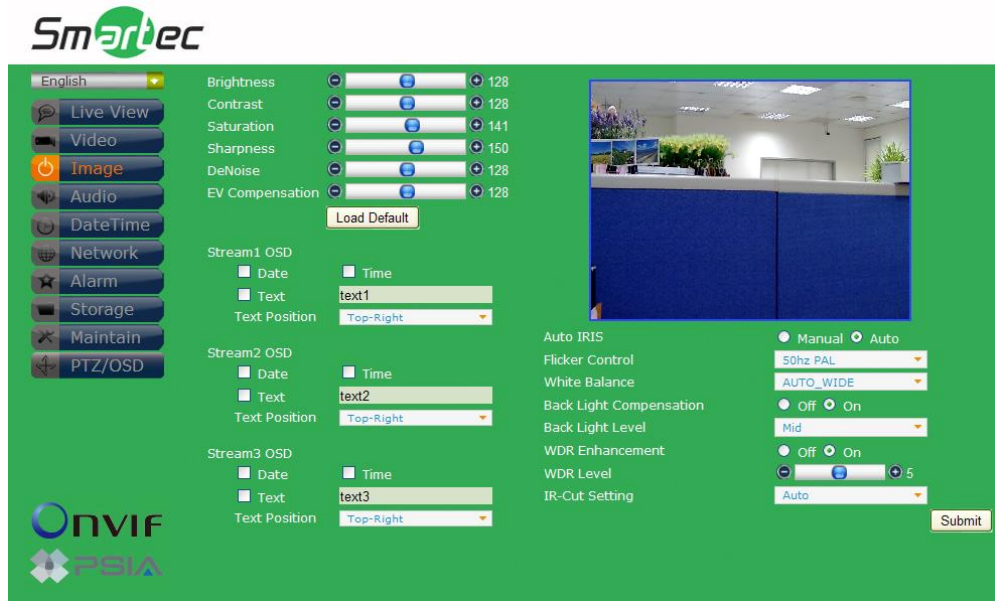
Smartec

English
Live View
Video
Image
Audio
DateTime
Network
Alarm
Storage
Maintain
PTZ/OSD

Brightness 128
Contrast 128
Saturation 141
Sharpness 150
DeNoise 128
EV Compensation 128
Load Default

Stream1 OSD
Date Time
Text text1
Text Position Top-Right

Stream2 OSD
Date Time
Text text2
Text Position Top-Right

Stream3 OSD
Date Time
Text text3
Text Position Top-Right

Auto IRIS Manual Auto
Flicker Control 50hz PAL
White Balance AUTO_WIDE
Back Light Compensation Off On
Back Light Level Mid
WDR Enhancement Off On
WDR Level 5
IR-Cut Setting Auto
Submit

ONVIF
PSIA